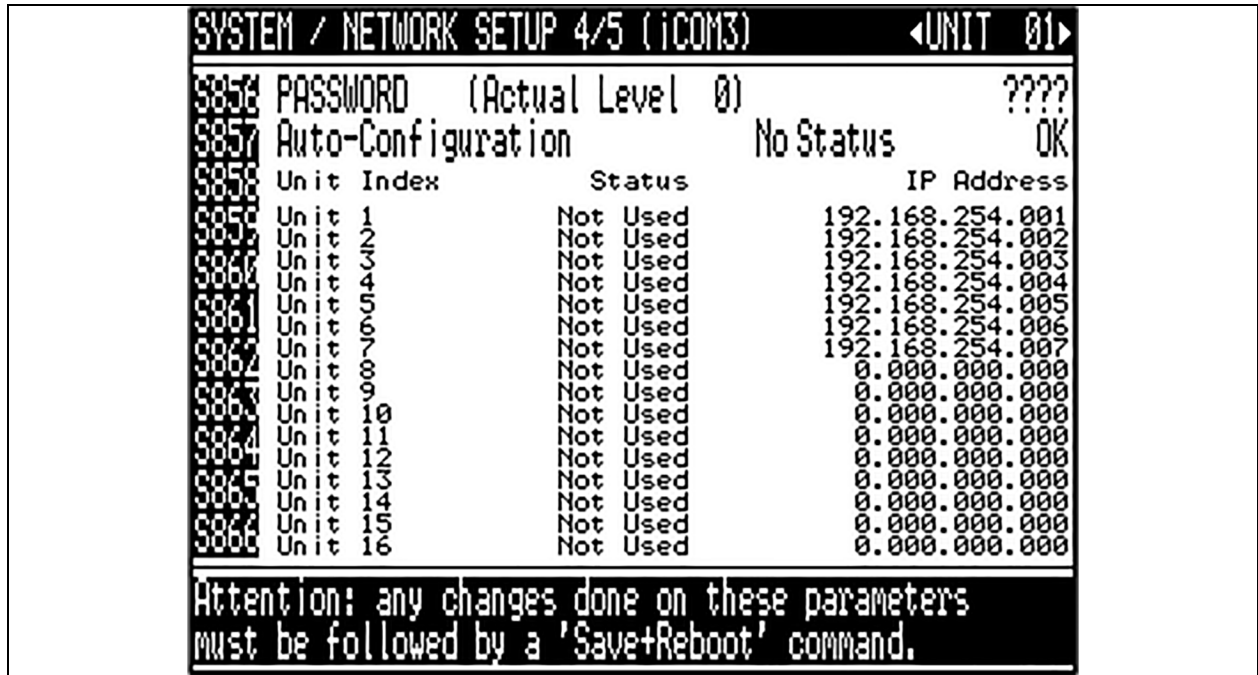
SYSTEM / NETWORK SETUP 4/5 (iCOM3) ◄UNIT 01►

S856 PASSWORD (Actual Level 0) ????
S857 Auto-Configuration No Status OK
S858

| Unit Index | Status | IP Address |
|---|---|---|
| Unit 1 | Not Used | 192.168.254.001 |
| Unit 2 | Not Used | 192.168.254.002 |
| Unit 3 | Not Used | 192.168.254.003 |
| Unit 4 | Not Used | 192.168.254.004 |
| Unit 5 | Not Used | 192.168.254.005 |
| Unit 6 | Not Used | 192.168.254.006 |
| Unit 7 | Not Used | 192.168.254.007 |
| Unit 8 | Not Used | 0.000.000.000 |
| Unit 9 | Not Used | 0.000.000.000 |
| Unit 10 | Not Used | 0.000.000.000 |
| Unit 11 | Not Used | 0.000.000.000 |
| Unit 12 | Not Used | 0.000.000.000 |
| Unit 13 | Not Used | 0.000.000.000 |
| Unit 14 | Not Used | 0.000.000.000 |
| Unit 15 | Not Used | 0.000.000.000 |
| Unit 16 | Not Used | 0.000.000.000 |

S859
S860
S861
S862
S863
S864
S865
S866

Attention: any changes done on these parameters must be followed by a 'Save+Reboot' command.